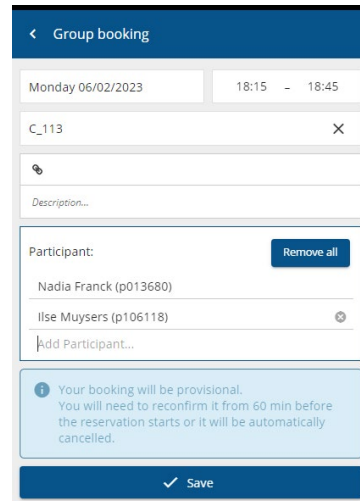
< Group booking

Monday 06/02/2023

18:15 – 18:45

C_113

×

Description...

Participant:

Remove all

Nadia Franck (p013680)

Ilse Muysers (p106118)

Add Participant...

Your booking will be provisional. You will need to reconfirm it from 60 min before the reservation starts or it will be automatically cancelled.

✓ Save